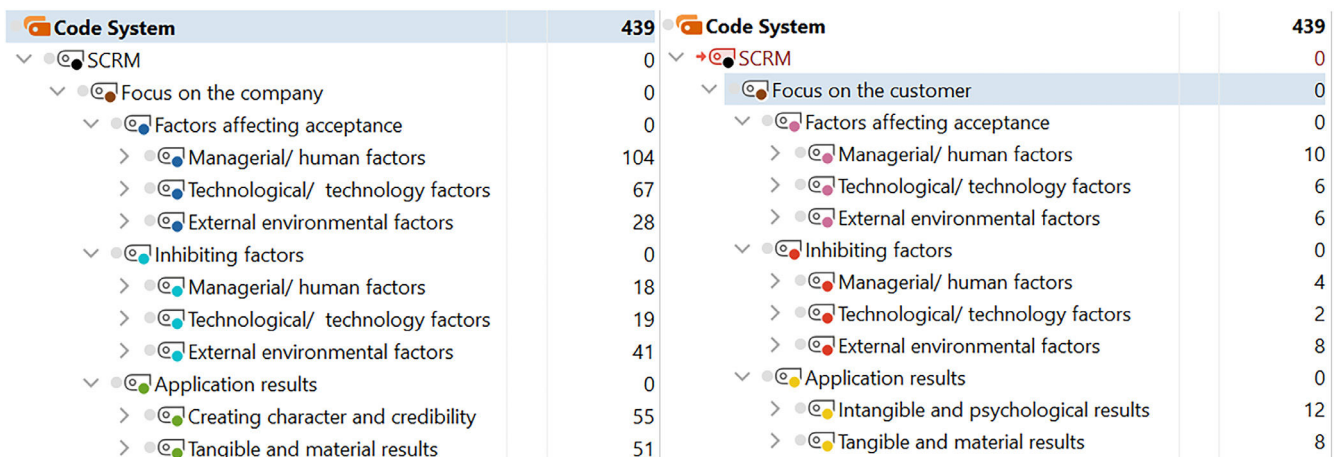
| Code System | 439 |
|---|---|
| SCRM | 0 |
| Focus on the company | 0 |
| Factors affecting acceptance | 0 |
| Managerial/ human factors | 104 |
| Technological/ technology factors | 67 |
| External environmental factors | 28 |
| Inhibiting factors | 0 |
| Managerial/ human factors | 18 |
| Technological/ technology factors | 19 |
| External environmental factors | 41 |
| Application results | 0 |
| Creating character and credibility | 55 |
| Tangible and material results | 51 |

| Code System | 439 |
|---|---|
| SCRM | 0 |
| Focus on the customer | 0 |
| Factors affecting acceptance | 0 |
| Managerial/ human factors | 10 |
| Technological/ technology factors | 6 |
| External environmental factors | 6 |
| Inhibiting factors | 0 |
| Managerial/ human factors | 4 |
| Technological/ technology factors | 2 |
| External environmental factors | 8 |
| Application results | 0 |
| Intangible and psychological results | 12 |
| Tangible and material results | 8 |